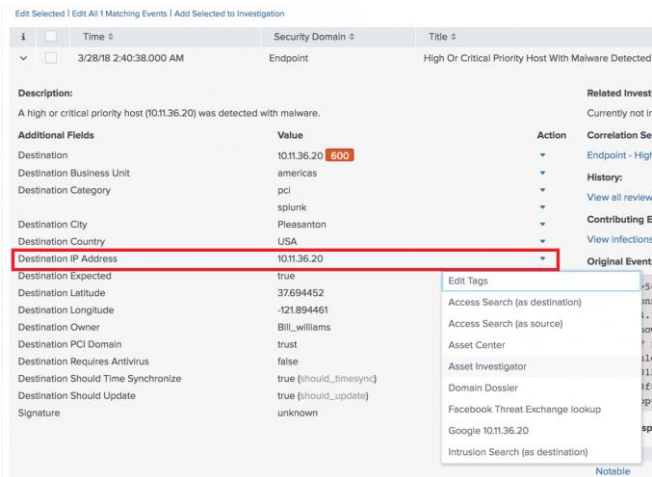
Edit Selected | Edit All 1 Matching Events | Add Selected to Investigation

| i | | Time ⇕ | Security Domain ⇕ | Title ⇕ |
|---|---|---|---|---|
| ⌄ | | 3/28/18 2:40:38.000 AM | Endpoint | High Or Critical Priority Host With Malware Detected |

Description:
A high or critical priority host (10.11.36.20) was detected with malware.

| Additional Fields | Value | Action |
|---|---|---|
| Destination | 10.11.36.20 600 | ▾ |
| Destination Business Unit | americas | ▾ |
| Destination Category | pci | ▾ |
| | splunk | ▾ |
| Destination City | Pleasanton | ▾ |
| Destination Country | USA | ▾ |
| Destination IP Address | 10.11.36.20 | ▾ |
| Destination Expected | true | |
| Destination Latitude | 37.694452 | |
| Destination Longitude | -121.894461 | |
| Destination Owner | Bill_williams | |
| Destination PCI Domain | trust | |
| Destination Requires Antivirus | false | |
| Destination Should Time Synchronize | true (should_timesync) | |
| Destination Should Update | true (should_update) | |
| Signature | unknown | |

Edit Tags
Access Search (as destination)
Access Search (as source)
Asset Center
Asset Investigator
Domain Dossier
Facebook Threat Exchange lookup
Google 10.11.36.20
Intrusion Search (as destination)

Related Investi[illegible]
Currently not i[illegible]
Correlation Se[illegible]
Endpoint - High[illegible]
History:
View all review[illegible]
Contributing E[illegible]
View infections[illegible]
Original Event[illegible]
Notable